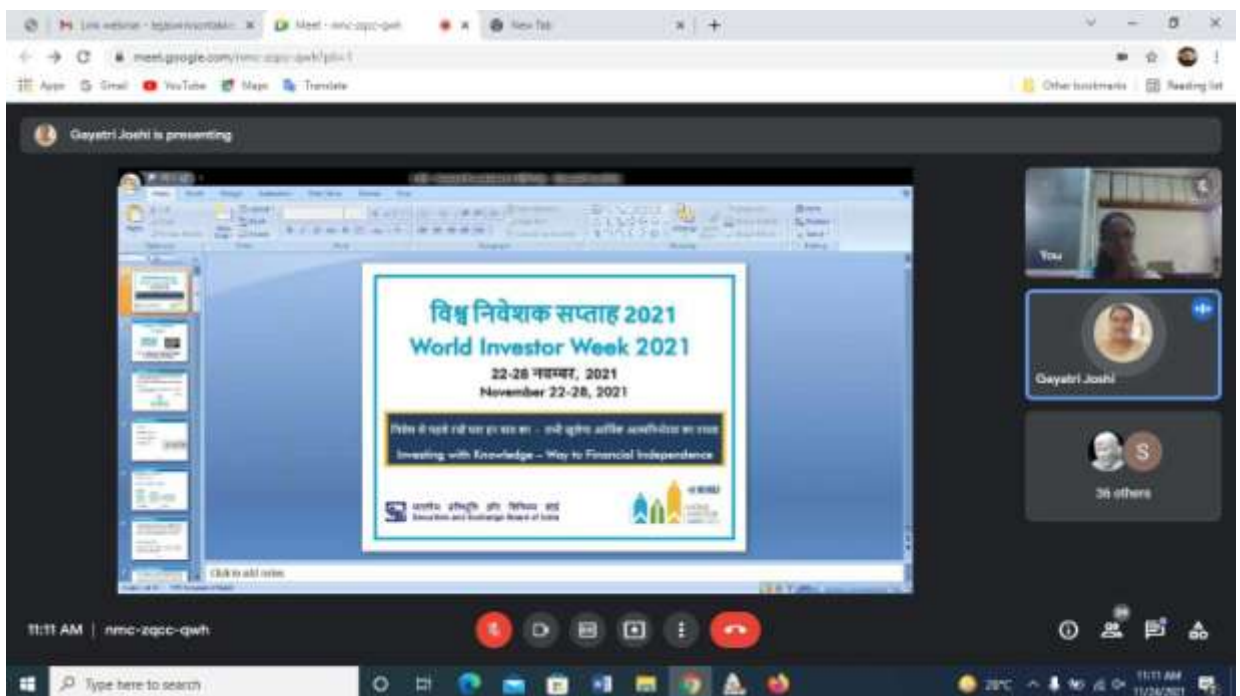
Meet - nmc-zqcc-qwh

New Tab

meet.google.com/nmc-zqcc-qwh?pli=1

Apps Gmail YouTube Maps Translate

Other bookmarks Reading list

Gayatri Joshi is presenting

विश्व निवेशक सप्ताह 2021
World Investor Week 2021
22-28 नवम्बर, 2021
November 22-28, 2021

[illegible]

Investing with Knowledge – Way to Financial Independence

भारतीय प्रतिभूति और विनिमय बोर्ड
Securities and Exchange Board of India

Click to add notes

You

Gayatri Joshi

36 others

11:11 AM | nmc-zqcc-qwh

Type here to search

28°C

11:11 AM
11/26/2021